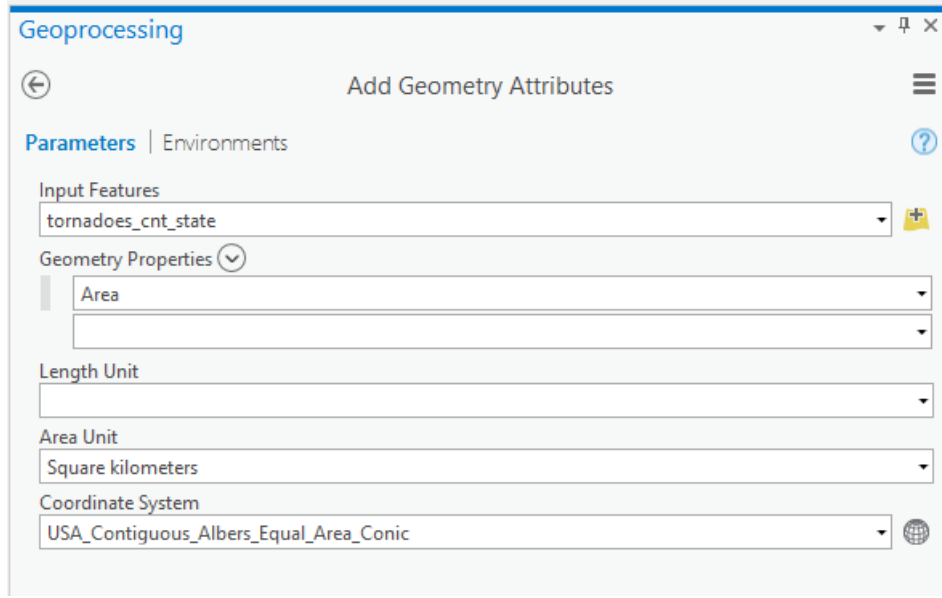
Geoprocessing

Add Geometry Attributes

Parameters | Environments

Input Features
tornadoes_cnt_state

Geometry Properties
Area

Length Unit

Area Unit
Square kilometers

Coordinate System
USA_Contiguous_Albers_Equal_Area_Conic